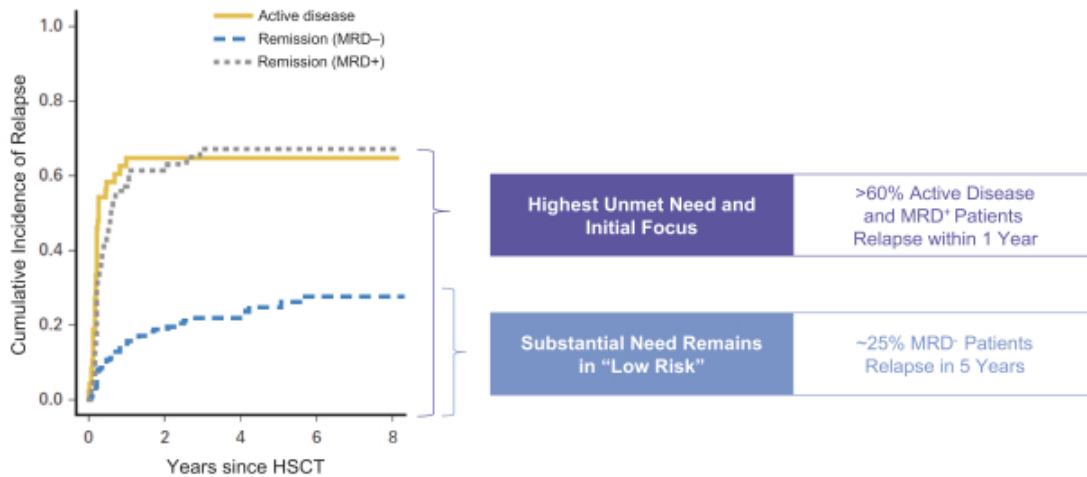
Active disease
Remission (MRD–)
Remission (MRD+)

1.0
0.8
0.6
0.4
0.2
0.0

Cumulative Incidence of Relapse

0
2
4
6
8

Years since HSCT

| Highest Unmet Need and Initial Focus | >60% Active Disease and MRD$^+$ Patients Relapse within 1 Year |
|---|---|
| Substantial Need Remains in “Low Risk” | ~25% MRD$^-$ Patients Relapse in 5 Years |